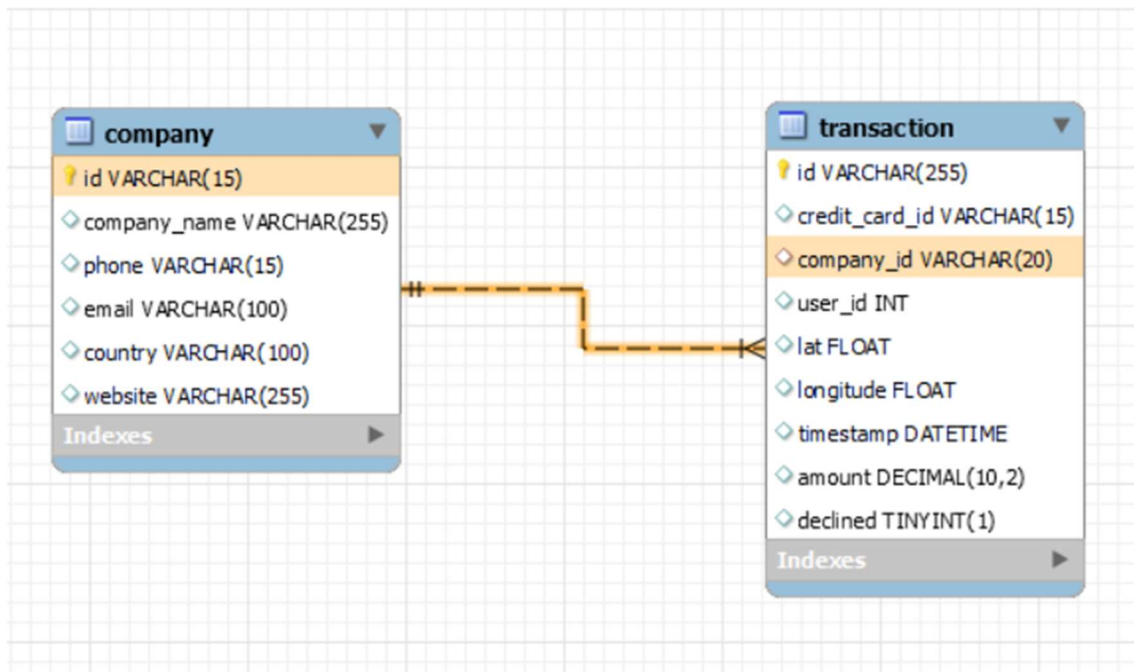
company

id VARCHAR(15)

company_name VARCHAR(255)

phone VARCHAR(15)

email VARCHAR(100)

country VARCHAR(100)

website VARCHAR(255)

Indexes

transaction

id VARCHAR(255)

credit_card_id VARCHAR(15)

company_id VARCHAR(20)

user_id INT

lat FLOAT

longitude FLOAT

timestamp DATETIME

amount DECIMAL(10,2)

declined TINYINT(1)

Indexes